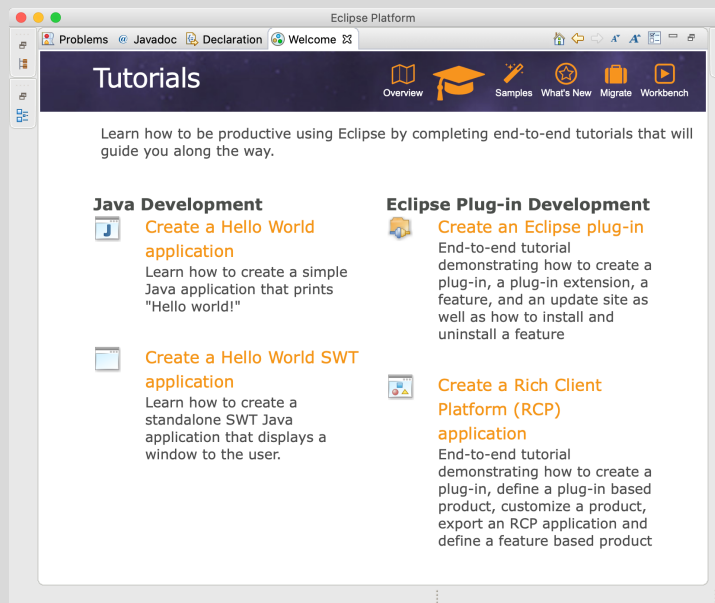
Eclipse Platform

Problems @ Javadoc Declaration Welcome

Tutorials

Overview Samples What's New Migrate Workbench

Learn how to be productive using Eclipse by completing end-to-end tutorials that will guide you along the way.

Java Development

Create a Hello World application

Learn how to create a simple Java application that prints "Hello world!"

Create a Hello World SWT application

Learn how to create a standalone SWT Java application that displays a window to the user.

Eclipse Plug-in Development

Create an Eclipse plug-in

End-to-end tutorial demonstrating how to create a plug-in, a plug-in extension, a feature, and an update site as well as how to install and uninstall a feature

Create a Rich Client Platform (RCP) application

End-to-end tutorial demonstrating how to create a plug-in, define a plug-in based product, customize a product, export an RCP application and define a feature based product